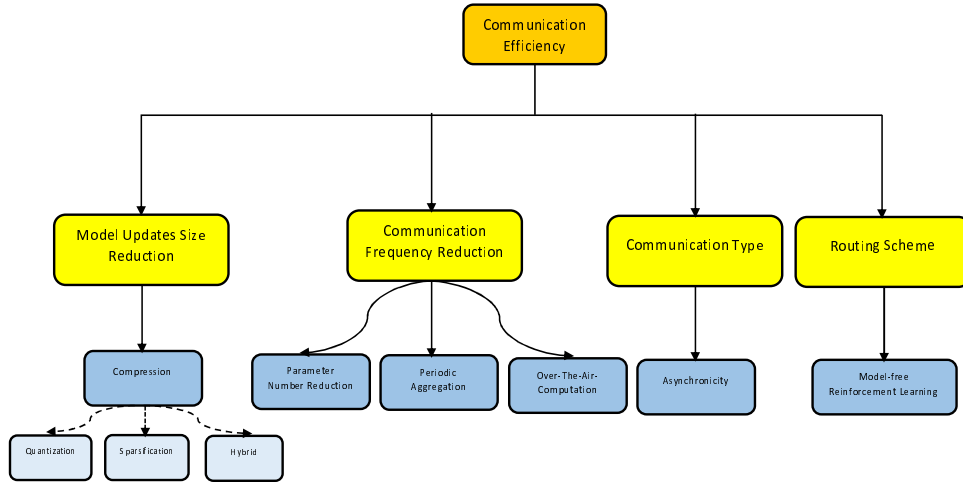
Communication Efficiency

Model Updates Size Reduction

Communication Frequency Reduction

Communication Type

Routing Scheme

Compression

Quantization

Sparsification

Hybrid

Parameter Number Reduction

Periodic Aggregation

Over-The-Air-Computation

Asynchronicity

Model-free Reinforcement Learning